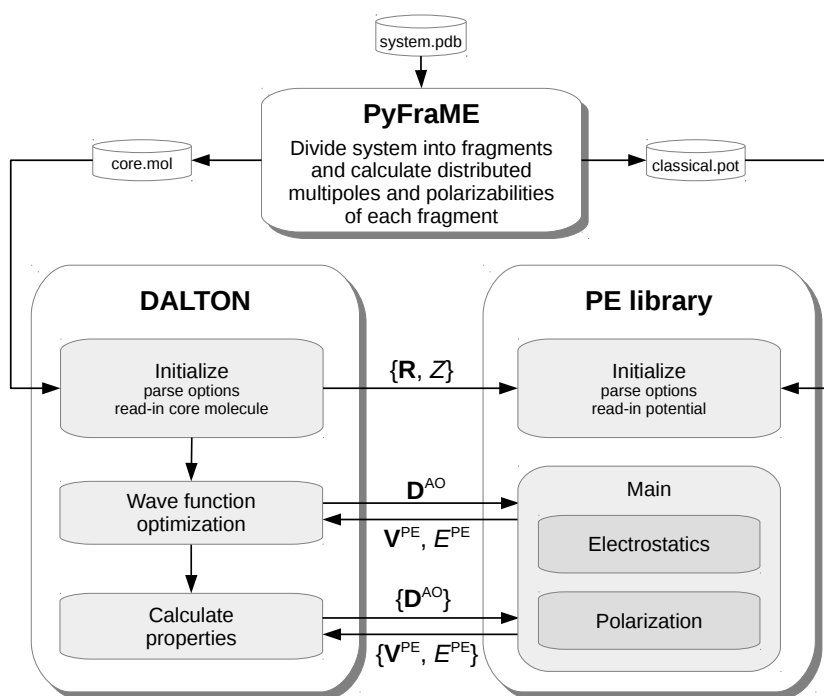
system.pdb

PyFraME

Divide system into fragments and calculate distributed multipoles and polarizabilities of each fragment

core.mol

classical.pot

DALTON

PE library

Initialize
parse options
read-in core molecule

$\{\mathbf{R}, Z\}$

Initialize
parse options
read-in potential

Wave function optimization

$\mathbf{D}^{AO}$

$\mathbf{V}^{PE}, E^{PE}$

Main

Electrostatics

Calculate properties

$\{\mathbf{D}^{AO}\}$

$\{\mathbf{V}^{PE}, E^{PE}\}$

Polarization